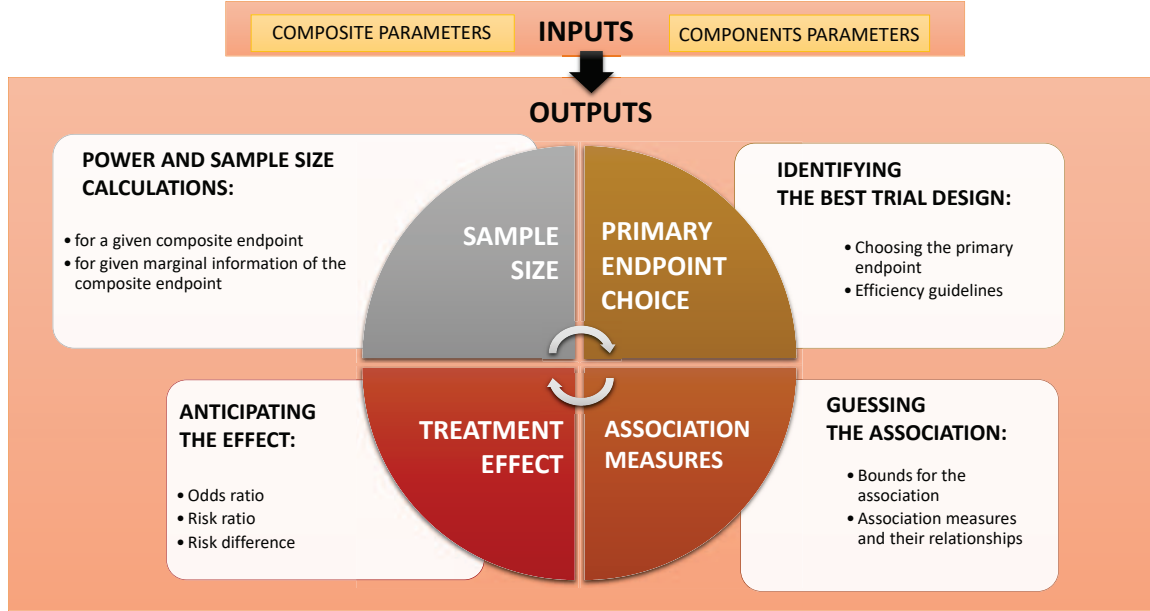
COMPOSITE PARAMETERS

INPUTS

COMPONENTS PARAMETERS

OUTPUTS

POWER AND SAMPLE SIZE CALCULATIONS:

• for a given composite endpoint
• for given marginal information of the composite endpoint

SAMPLE SIZE

PRIMARY ENDPOINT CHOICE

IDENTIFYING THE BEST TRIAL DESIGN:

• Choosing the primary endpoint
• Efficiency guidelines

ANTICIPATING THE EFFECT:

• Odds ratio
• Risk ratio
• Risk difference

TREATMENT EFFECT

ASSOCIATION MEASURES

GUESSING THE ASSOCIATION:

• Bounds for the association
• Association measures and their relationships